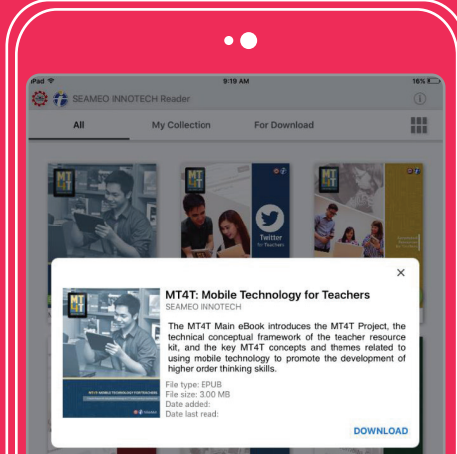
iPad
9:10 AM
16%
SEAMEO INNOTECH Reader

All
My Collection
For Download

MT4T

Twitter for Teachers

×

MT4T

MT4T: Mobile Technology for Teachers
SEAMEO INNOTECH

The MT4T Main eBook introduces the MT4T Project, the technical conceptual framework of the teacher resource kit, and the key MT4T concepts and themes related to using mobile technology to promote the development of higher order thinking skills.

File type: EPUB
File size: 3.00 MB
Date added:
Date last read:

DOWNLOAD